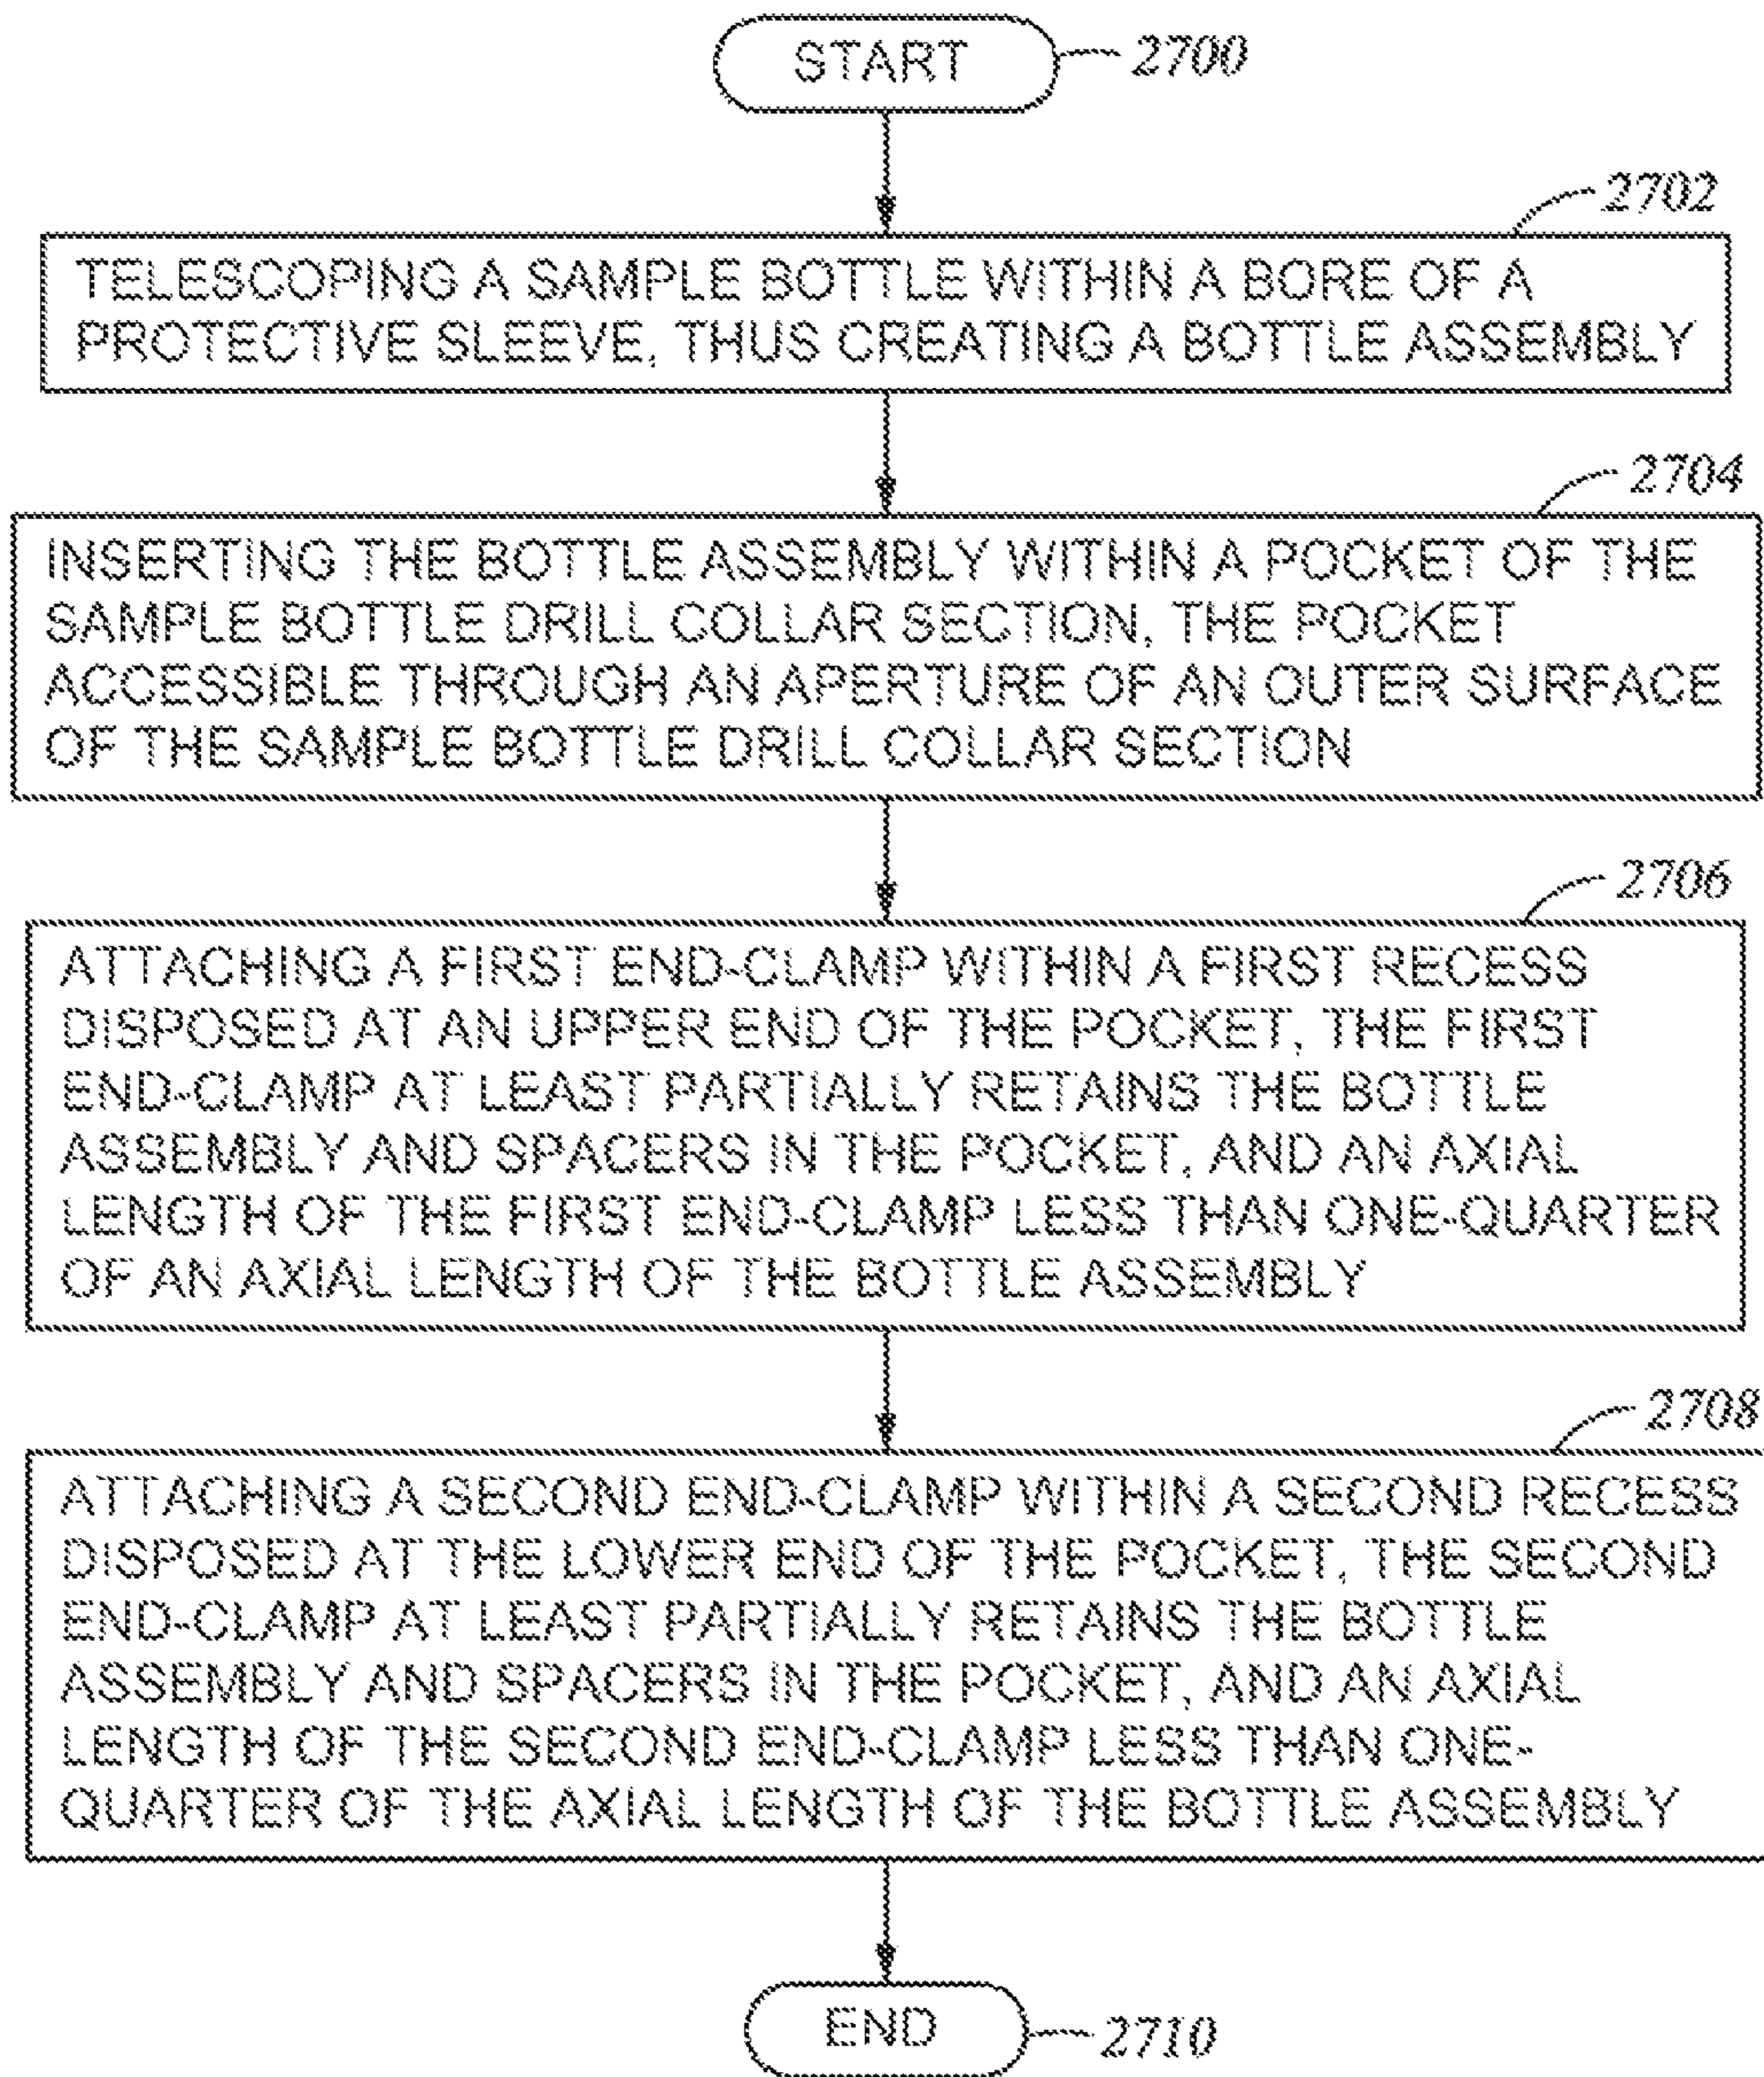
START
2700

2702
TELESCOPING A SAMPLE BOTTLE WITHIN A BORE OF A PROTECTIVE SLEEVE, THUS CREATING A BOTTLE ASSEMBLY

2704
INSERTING THE BOTTLE ASSEMBLY WITHIN A POCKET OF THE SAMPLE BOTTLE DRILL COLLAR SECTION, THE POCKET ACCESSIBLE THROUGH AN APERTURE OF AN OUTER SURFACE OF THE SAMPLE BOTTLE DRILL COLLAR SECTION

2706
ATTACHING A FIRST END-CLAMP WITHIN A FIRST RECESS DISPOSED AT AN UPPER END OF THE POCKET, THE FIRST END-CLAMP AT LEAST PARTIALLY RETAINS THE BOTTLE ASSEMBLY AND SPACERS IN THE POCKET, AND AN AXIAL LENGTH OF THE FIRST END-CLAMP LESS THAN ONE-QUARTER OF AN AXIAL LENGTH OF THE BOTTLE ASSEMBLY

2708
ATTACHING A SECOND END-CLAMP WITHIN A SECOND RECESS DISPOSED AT THE LOWER END OF THE POCKET, THE SECOND END-CLAMP AT LEAST PARTIALLY RETAINS THE BOTTLE ASSEMBLY AND SPACERS IN THE POCKET, AND AN AXIAL LENGTH OF THE SECOND END-CLAMP LESS THAN ONE-QUARTER OF THE AXIAL LENGTH OF THE BOTTLE ASSEMBLY

END
2710